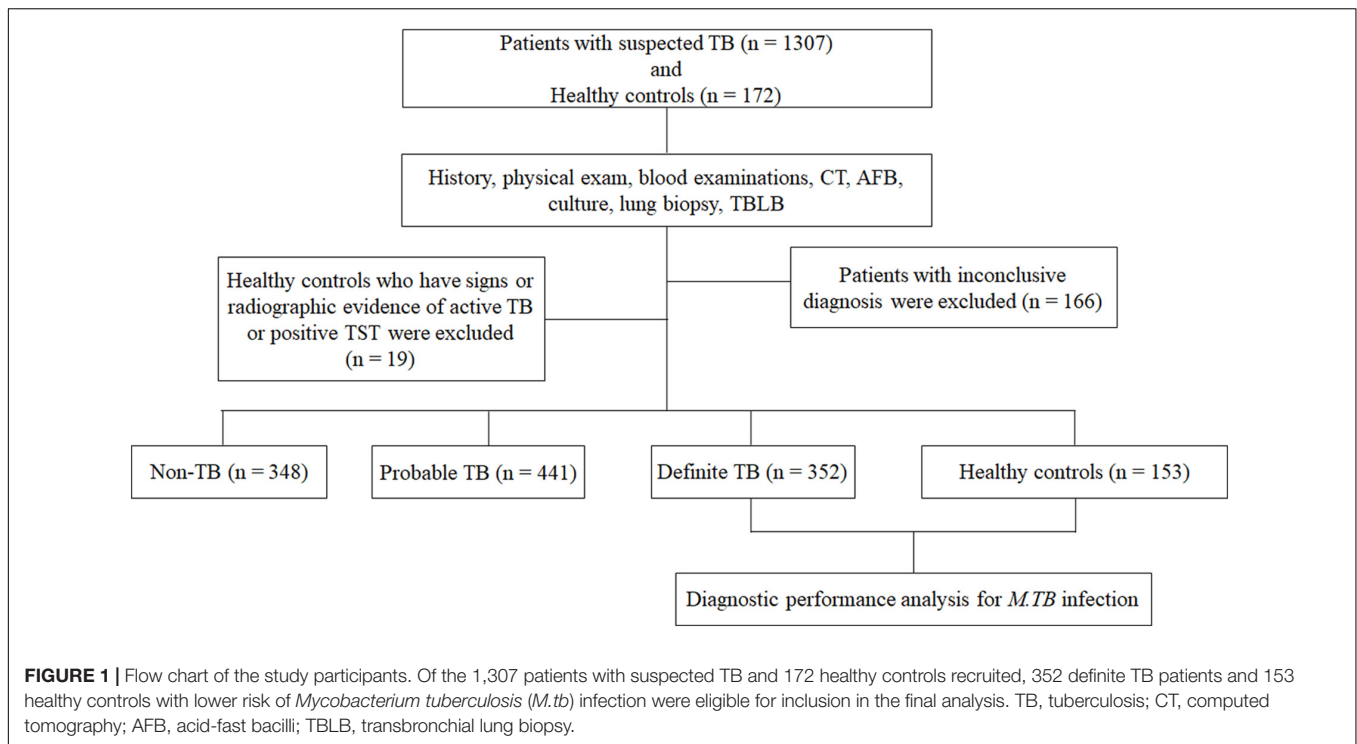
Patients with suspected TB (n = 1307)
and
Healthy controls (n = 172)

History, physical exam, blood examinations, CT, AFB, culture, lung biopsy, TBLB

Healthy controls who have signs or radiographic evidence of active TB or positive TST were excluded (n = 19)

Patients with inconclusive diagnosis were excluded (n = 166)

Non-TB (n = 348)

Probable TB (n = 441)

Definite TB (n = 352)

Healthy controls (n = 153)

Diagnostic performance analysis for *M.TB* infection

**FIGURE 1 |** Flow chart of the study participants. Of the 1,307 patients with suspected TB and 172 healthy controls recruited, 352 definite TB patients and 153 healthy controls with lower risk of *Mycobacterium tuberculosis* (*M.tb*) infection were eligible for inclusion in the final analysis. TB, tuberculosis; CT, computed tomography; AFB, acid-fast bacilli; TBLB, transbronchial lung biopsy.